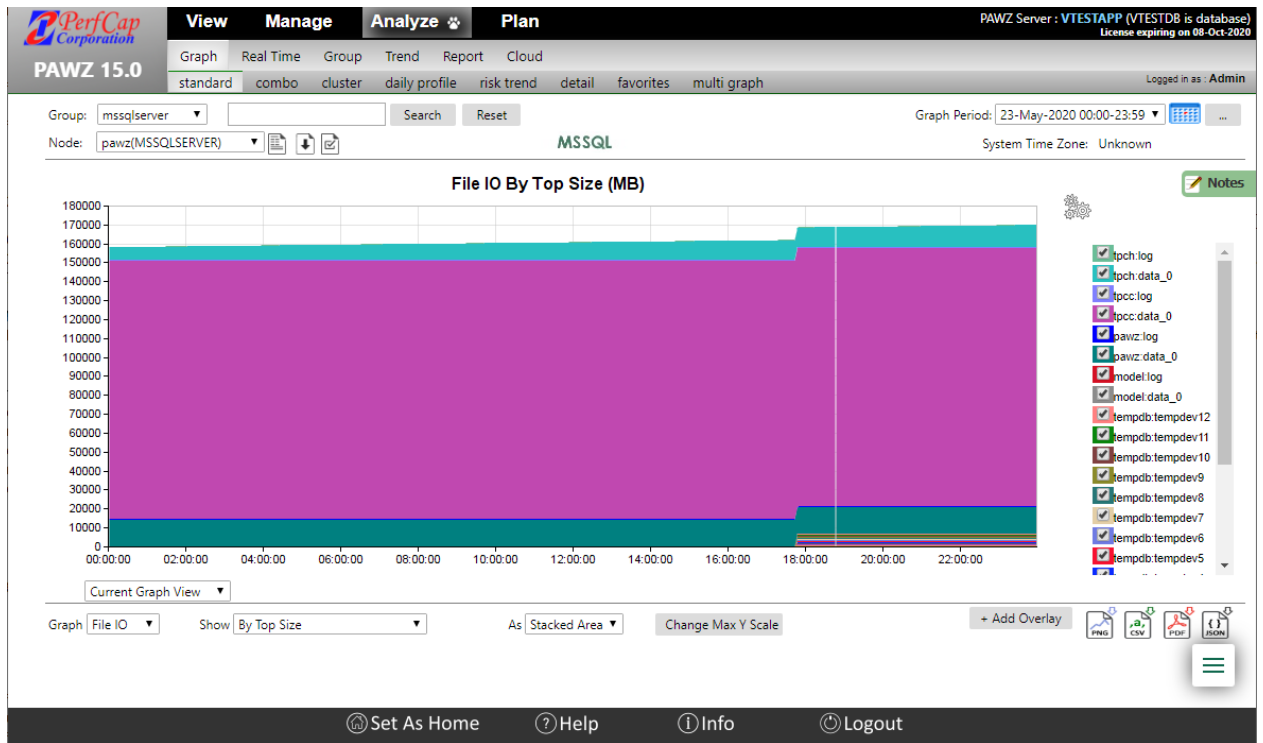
PerfCap Corporation

PAWZ 15.0

View Manage Analyze Plan

PAWZ Server : VTESTAPP (VTESTDB is database)
License expiring on 08-Oct-2020

Graph Real Time Group Trend Report Cloud

standard combo cluster daily profile risk trend detail favorites multi graph

Logged in as : Admin

Group: mssqlserver Search Reset

Graph Period: 23-May-2020 00:00-23:59 ...

Node: pawz(MSSQLSERVER)

MSSQL

System Time Zone: Unknown

Notes

File IO By Top Size (MB)

180000
170000
160000
150000
140000
130000
120000
110000
100000
90000
80000
70000
60000
50000
40000
30000
20000
10000
0

00:00:00 02:00:00 04:00:00 06:00:00 08:00:00 10:00:00 12:00:00 14:00:00 16:00:00 18:00:00 20:00:00 22:00:00

tpch:log
tpch:data_0
tpcc:log
tpcc:data_0
pawz:log
pawz:data_0
model:log
model:data_0
tempdb:tempdev12
tempdb:tempdev11
tempdb:tempdev10
tempdb:tempdev9
tempdb:tempdev8
tempdb:tempdev7
tempdb:tempdev6
tempdb:tempdev5

Current Graph View

Graph File IO Show By Top Size As Stacked Area Change Max Y Scale

+ Add Overlay

PNG CSV PDF JSON

Set As Home Help Info Logout